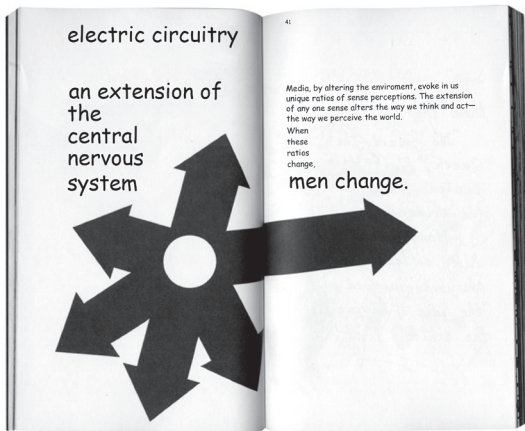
electric circuitry

an extension of the central nervous system

41

Media, by altering the enviroment, evoke in us unique ratios of sense perceptions. The extension of any one sense alters the way we think and act—the way we perceive the world.

When these ratios change,

men change.